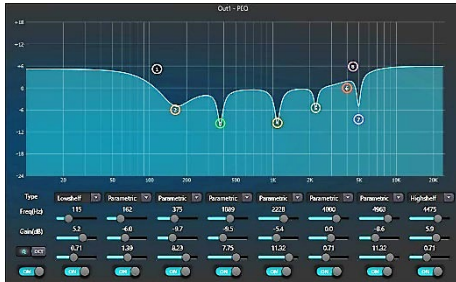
Out1 - PEQ

+12
+6
0
-6
-12
-18
-24

20 50 100 200 500 1K 2K 5K 10K 20K

1 2 3 4 5 6 7 8

| Type | Lowshelf | Parametric | Parametric | Parametric | Parametric | Parametric | Parametric | Highshelf |
|---|---|---|---|---|---|---|---|---|
| Freq(Hz) | 115 | 162 | 375 | 1089 | 2228 | 4000 | 4962 | 4475 |
| Gain(dB) | 5.2 | -6.0 | -9.7 | -9.5 | -5.4 | 0.0 | -8.6 | 5.0 |
| Q OCT | 0.71 | 1.39 | 8.23 | 7.75 | 11.32 | 0.71 | 11.32 | 0.71 |
| | ON | ON | ON | ON | ON | ON | ON | ON |